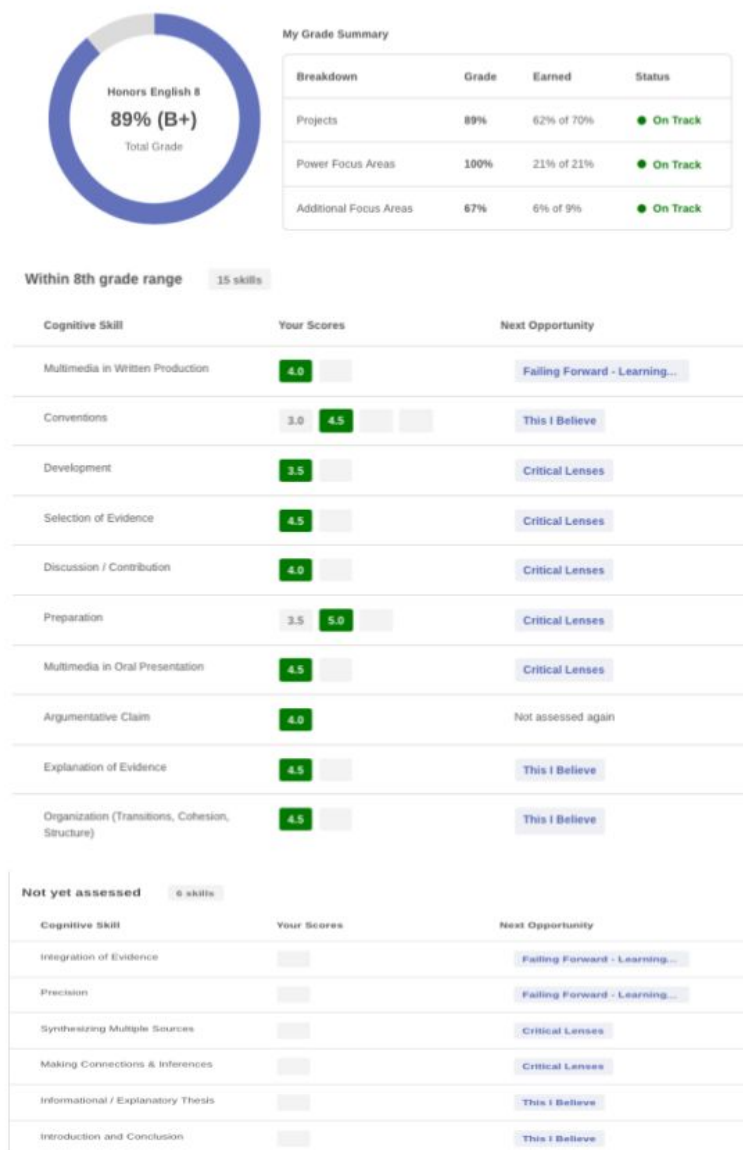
Honors English 8
89% (B+)
Total Grade

My Grade Summary

| Breakdown | Grade | Earned | Status |
|---|---|---|---|
| Projects | 89% | 62% of 70% | On Track |
| Power Focus Areas | 100% | 21% of 21% | On Track |
| Additional Focus Areas | 67% | 6% of 9% | On Track |

Within 8th grade range 15 skills

| Cognitive Skill | Your Scores | Next Opportunity |
|---|---|---|
| Multimedia in Written Production | 4.0 | Failing Forward - Learning... |
| Conventions | 3.0 4.5 | This I Believe |
| Development | 3.5 | Critical Lenses |
| Selection of Evidence | 4.5 | Critical Lenses |
| Discussion / Contribution | 4.0 | Critical Lenses |
| Preparation | 3.5 5.0 | Critical Lenses |
| Multimedia in Oral Presentation | 4.5 | Critical Lenses |
| Argumentative Claim | 4.0 | Not assessed again |
| Explanation of Evidence | 4.5 | This I Believe |
| Organization (Transitions, Cohesion, Structure) | 4.5 | This I Believe |

Not yet assessed 6 skills

| Cognitive Skill | Your Scores | Next Opportunity |
|---|---|---|
| Integration of Evidence | | Failing Forward - Learning... |
| Precision | | Failing Forward - Learning... |
| Synthesizing Multiple Sources | | Critical Lenses |
| Making Connections & Inferences | | Critical Lenses |
| Informational / Explanatory Thesis | | This I Believe |
| Introduction and Conclusion | | This I Believe |